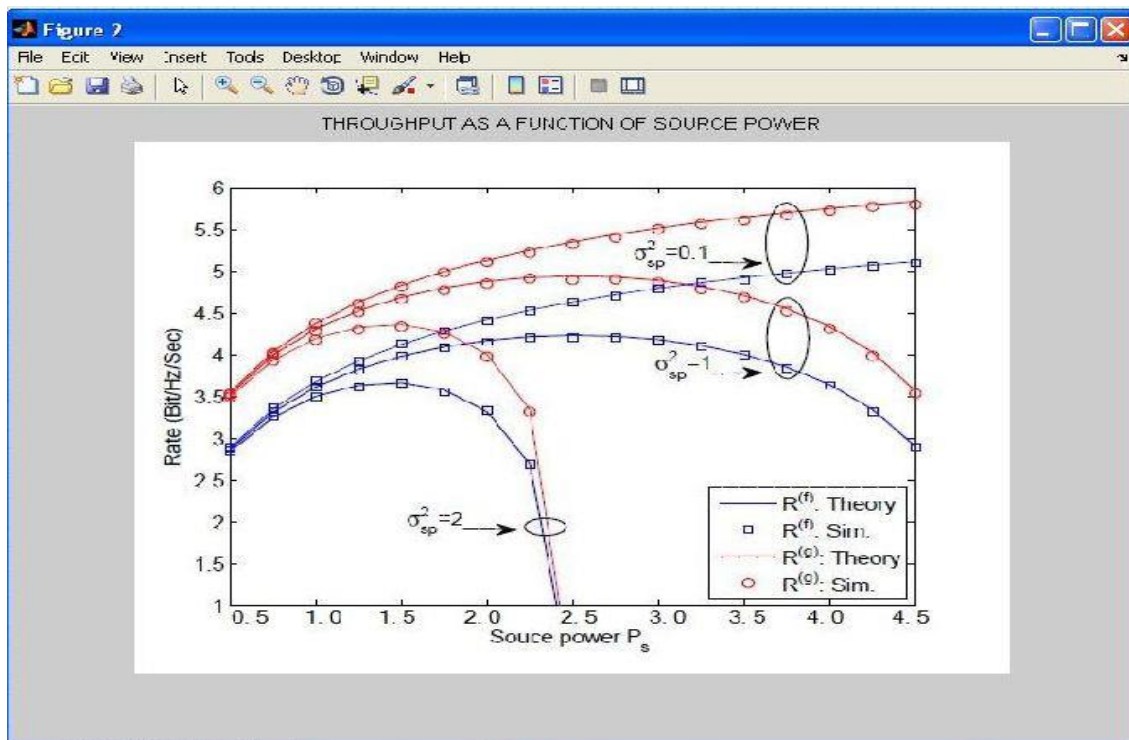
Figure 2

File Edit View Insert Tools Desktop Window Help

THROUGHPUT AS A FUNCTION OF SOURCE POWER

Rate (Bit/Hz/Sec)

6
5.5
5
4.5
4
3.5
3
2.5
2
1.5
1

0.5 1.0 1.5 2.0 2.5 3.0 3.5 4.0 4.5

Souce power $P_s$

$\sigma_{sp}^2=0.1$

$\sigma_{sp}^2=1$

$\sigma_{sp}^2=2$

$R^{(f)}$: Theory
$R^{(f)}$: Sim.
$R^{(g)}$: Theory
$R^{(g)}$: Sim.